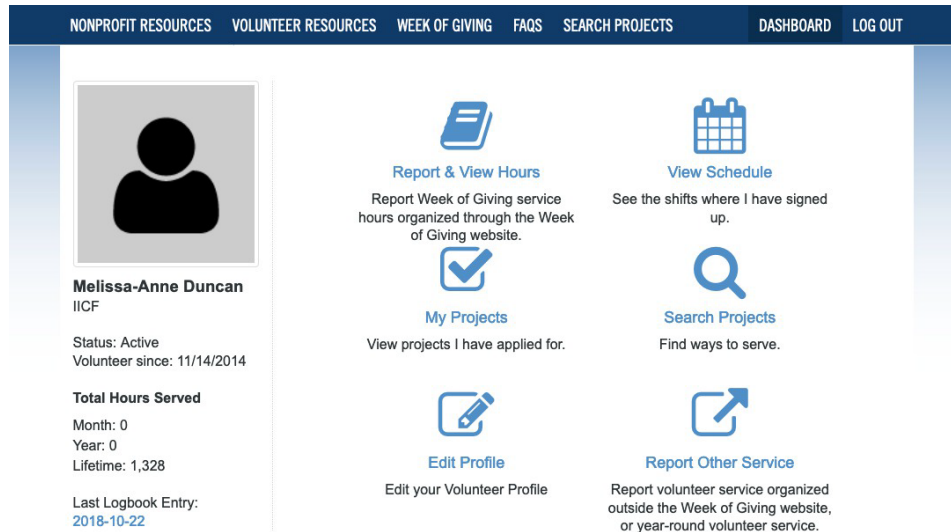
NONPROFIT RESOURCES VOLUNTEER RESOURCES WEEK OF GIVING FAQS SEARCH PROJECTS DASHBOARD LOG OUT

Melissa-Anne Duncan
IICF

Status: Active
Volunteer since: 11/14/2014

Total Hours Served
Month: 0
Year: 0
Lifetime: 1,328

Last Logbook Entry:
2018-10-22

Report & View Hours
Report Week of Giving service hours organized through the Week of Giving website.

View Schedule
See the shifts where I have signed up.

My Projects
View projects I have applied for.

Search Projects
Find ways to serve.

Edit Profile
Edit your Volunteer Profile

Report Other Service
Report volunteer service organized outside the Week of Giving website, or year-round volunteer service.